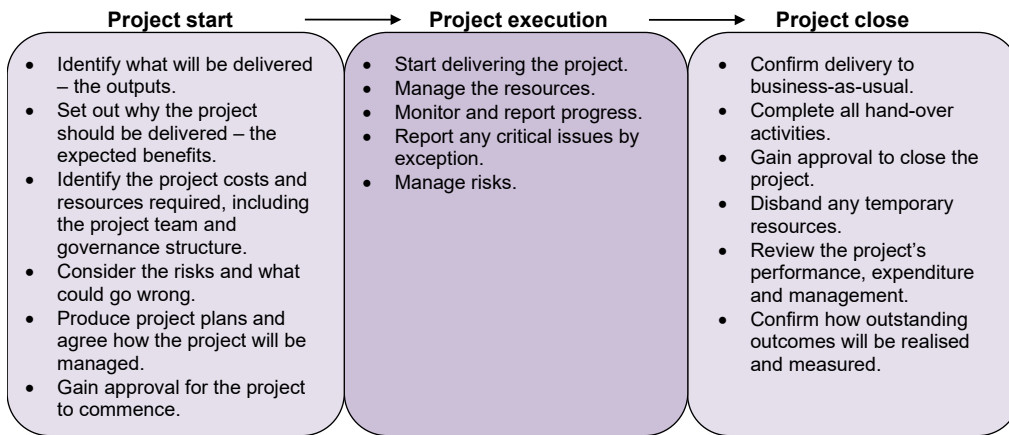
**Project start**

- Identify what will be delivered – the outputs.
- Set out why the project should be delivered – the expected benefits.
- Identify the project costs and resources required, including the project team and governance structure.
- Consider the risks and what could go wrong.
- Produce project plans and agree how the project will be managed.
- Gain approval for the project to commence.

**Project execution**

- Start delivering the project.
- Manage the resources.
- Monitor and report progress.
- Report any critical issues by exception.
- Manage risks.

**Project close**

- Confirm delivery to business-as-usual.
- Complete all hand-over activities.
- Gain approval to close the project.
- Disband any temporary resources.
- Review the project's performance, expenditure and management.
- Confirm how outstanding outcomes will be realised and measured.